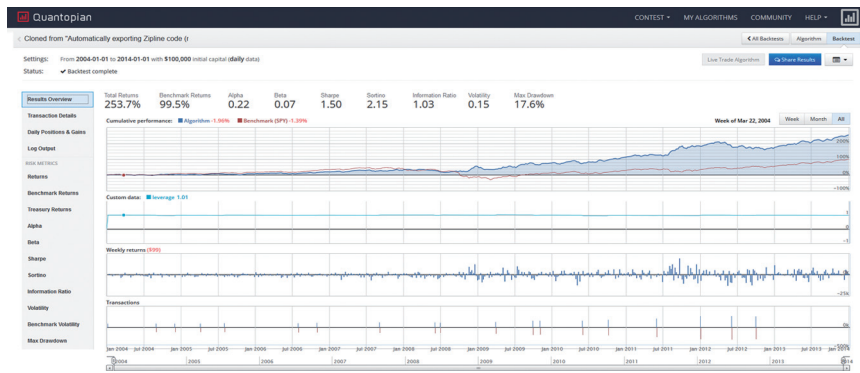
Quantopian

CONTEST ▾ MY ALGORITHMS COMMUNITY HELP ▾

Cloned from "Automatically exporting Zipline code (

◀ All Backtests Algorithm Backtest

Settings: From 2004-01-01 to 2014-01-01 with $100,000 initial capital (daily data)

Status: ✔ Backtest complete

Live Trade Algorithm Share Results

Results Overview

Transaction Details

Daily Positions & Gains

Log Output

RISK METRICS

Returns

Benchmark Returns

Treasury Returns

Alpha

Beta

Sharpe

Sortino

Information Ratio

Volatility

Benchmark Volatility

Max Drawdown

| Total Returns | Benchmark Returns | Alpha | Beta | Sharpe | Sortino | Information Ratio | Volatility | Max Drawdown |
|---|---|---|---|---|---|---|---|---|
| 253.7% | 99.5% | 0.22 | 0.07 | 1.50 | 2.15 | 1.03 | 0.15 | 17.6% |

Cumulative performance: Algorithm -1.96% Benchmark (SPY) -1.39%

Week of Mar 22, 2004

Week Month All

200%

100%

0%

-100%

Custom data: leverage 1.01

1

0

-1

Weekly returns ($99)

-25k

Transactions

0k

Jan 2004 Jul 2004 Jan 2005 Jul 2005 Jan 2006 Jul 2006 Jan 2007 Jul 2007 Jan 2008 Jul 2008 Jan 2009 Jul 2009 Jan 2010 Jul 2010 Jan 2011 Jul 2011 Jan 2012 Jul 2012 Jan 2013 Jul 2013 Jan 2014

2004 2005 2006 2007 2008 2009 2010 2011 2012 2013 2014